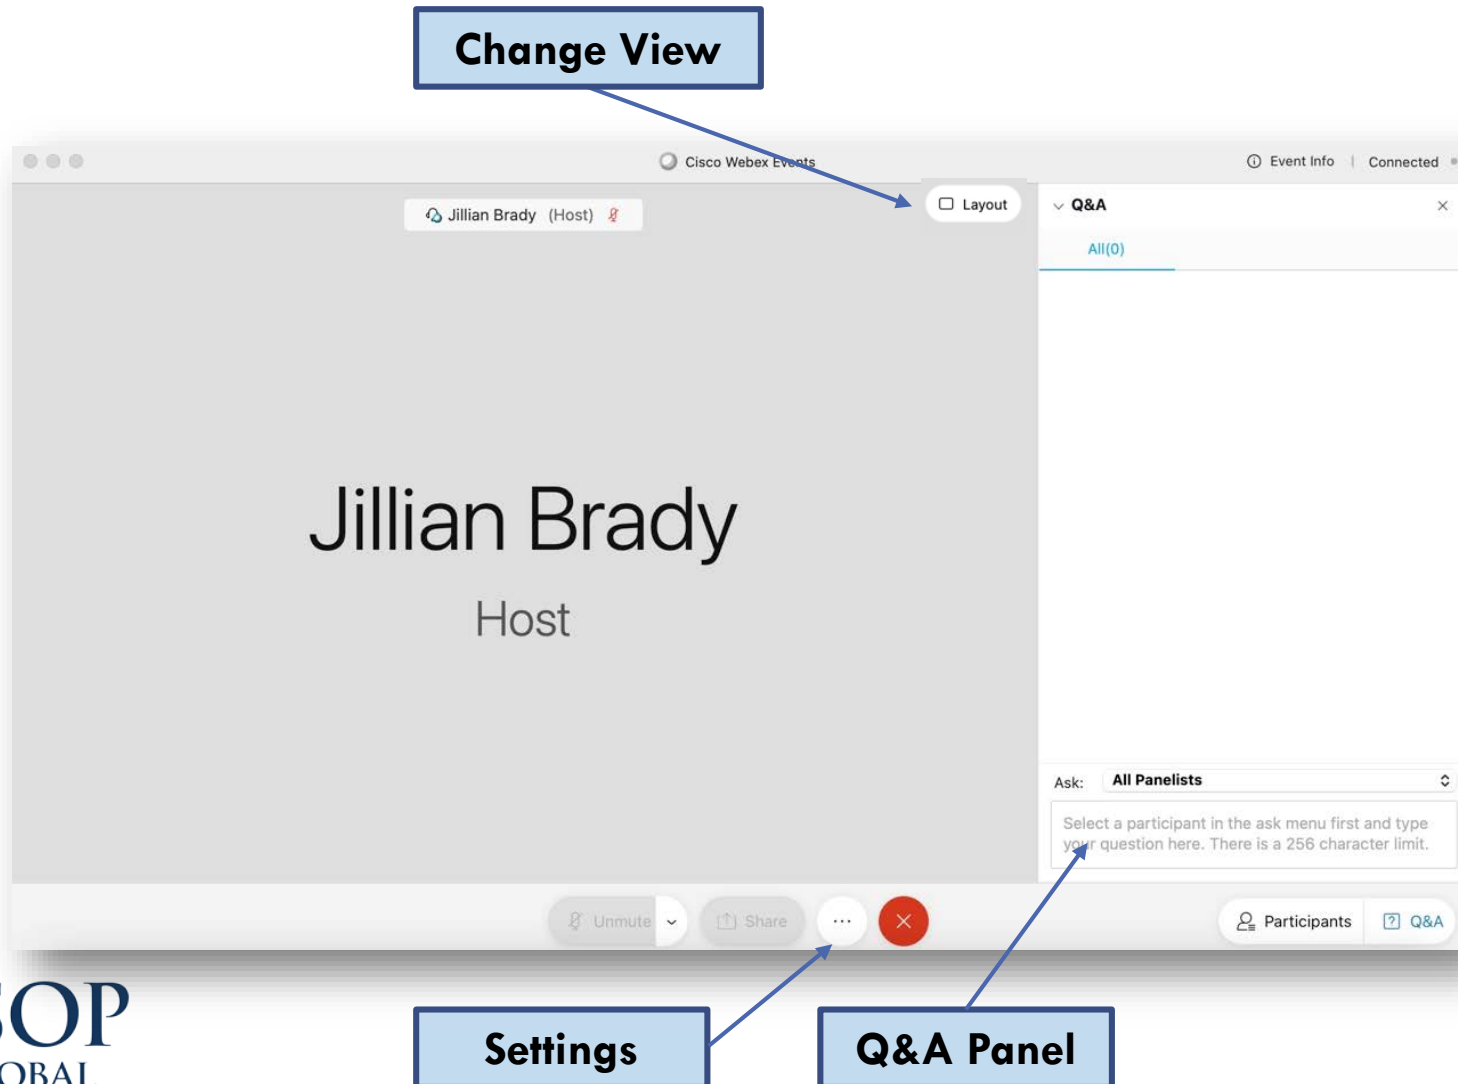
Change View

Cisco Webex Events

Event Info | Connected

Jillian Brady (Host)

Layout

Q&A

All(0)

Jillian Brady

Host

Ask: All Panelists

Select a participant in the ask menu first and type your question here. There is a 256 character limit.

Unmute

Share

...

Participants

Q&A

OP
OBAL

Settings

Q&A Panel